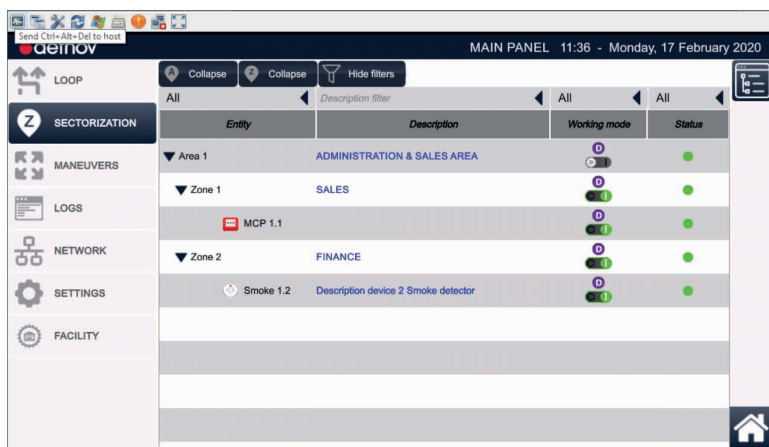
Send Ctrl+Alt+Del to host
detnov
MAIN PANEL 11:36 - Monday, 17 February 2020

LOOP
SECTORIZATION
MANEUVERS
LOGS
NETWORK
SETTINGS
FACILITY

Collapse Collapse Hide filters

All | Description filter | All | All

| Entity | Description | Working mode | Status |
|---|---|---|---|
| Area 1 | ADMINISTRATION & SALES AREA | D | |
| Zone 1 | SALES | D | |
| MCP 1.1 | | D | |
| Zone 2 | FINANCE | D | |
| Smoke 1.2 | Description device 2 Smoke detector | D | |